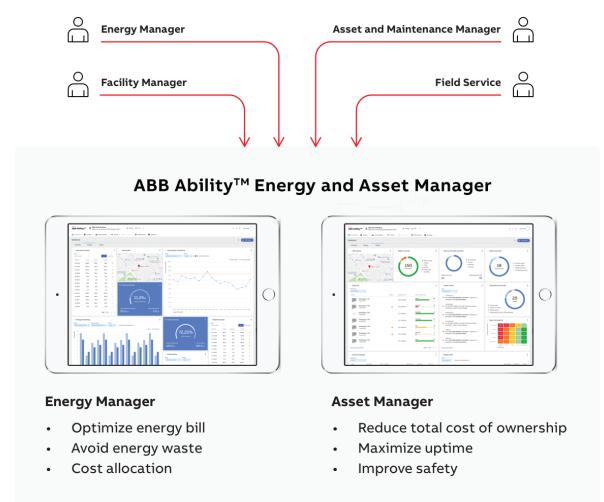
Energy Manager

Asset and Maintenance Manager

Facility Manager

Field Service

ABB Ability™ Energy and Asset Manager

Energy Manager
- Optimize energy bill
- Avoid energy waste
- Cost allocation

Asset Manager
- Reduce total cost of ownership
- Maximize uptime
- Improve safety